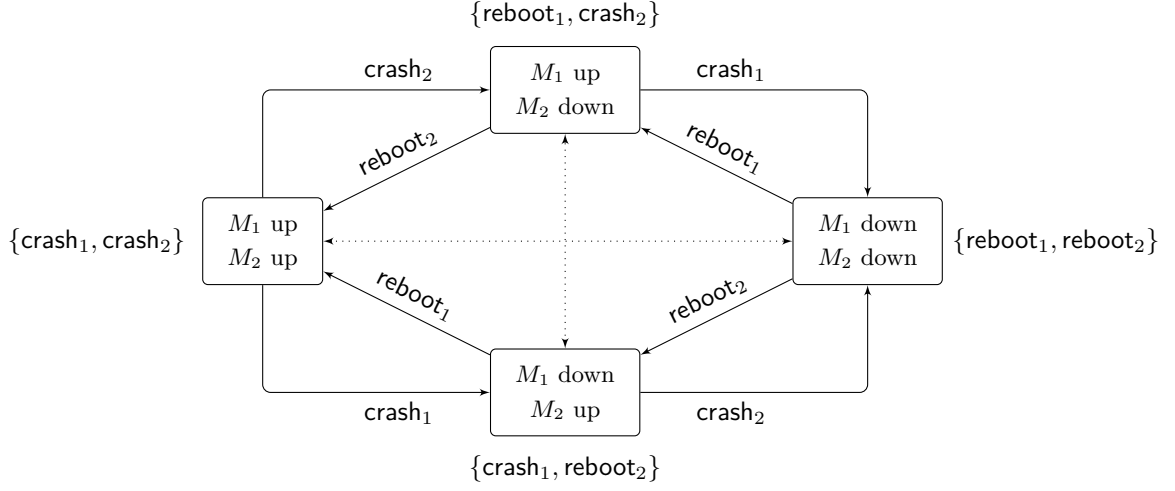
$\{\mathsf{reboot}_1, \mathsf{crash}_2\}$

$\mathsf{crash}_2$

$M_1$ up
$M_2$ down

$\mathsf{crash}_1$

$\mathsf{reboot}_2$

$\mathsf{reboot}_1$

$\{\mathsf{crash}_1, \mathsf{crash}_2\}$

$M_1$ up
$M_2$ up

$M_1$ down
$M_2$ down

$\{\mathsf{reboot}_1, \mathsf{reboot}_2\}$

$\mathsf{reboot}_1$

$\mathsf{reboot}_2$

$M_1$ down
$M_2$ up

$\mathsf{crash}_1$

$\mathsf{crash}_2$

$\{\mathsf{crash}_1, \mathsf{reboot}_2\}$